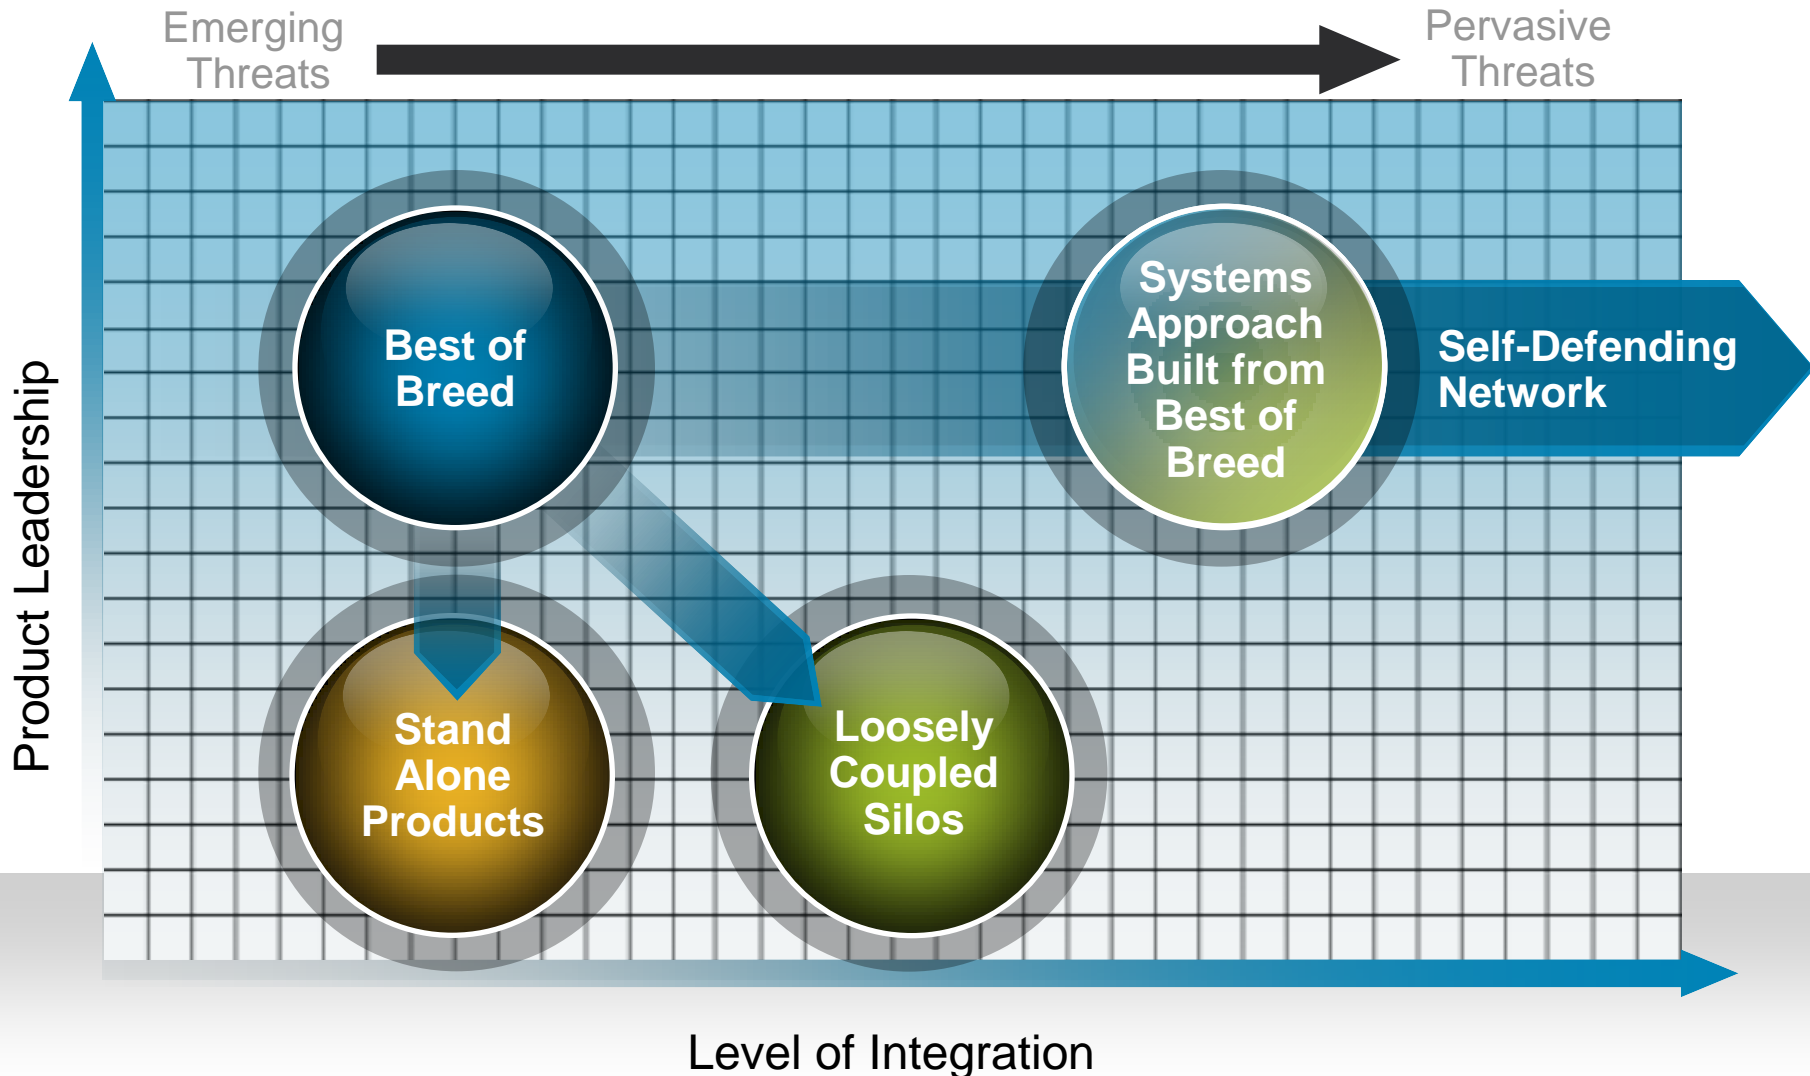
Emerging Threats

Pervasive Threats

Product Leadership

Best of Breed

Systems Approach Built from Best of Breed

Self-Defending Network

Stand Alone Products

Loosely Coupled Silos

Level of Integration